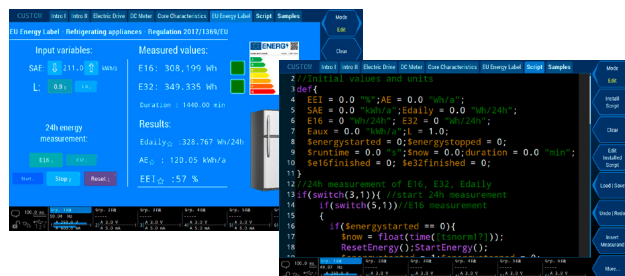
CUSTOM Intro I Intro II Electric Drive DC Meter Core Characteristics EU Energy Label Script Samples

EU Energy Label - Refrigerating appliances - Regulation 2017/1369/EU

Input variables:

SAE: 211.0 kWh/a

L: 0.9

24h energy measurement:

E16 E32

Start Stop Reset

Measured values:

E16: 308,199 Wh

E32: 349,335 Wh

Duration : 1440.00 min

Results:

Edaily: 328.767 Wh/24h

AE: 120.05 kWh/a

EEI: 57 %

ENERGY

Mode

Edit

Clear

CUSTOM Intro I Intro II Electric Drive DC Meter Core Characteristics EU Energy Label Script Samples

2 //Initial values and units
3 def{
4 EEI = 0.0 "%";AE = 0.0 "Wh/a";
5 SAE = 0.0 "kWh/a";Edaily = 0.0 "Wh/24h";
6 E16 = 0 "Wh/24h"; E32 = 0 "Wh/24h";
7 Eaux = 0.0 "kWh/a";L = 1.0;
8 $energystarted = 0;$energystopped = 0;
9 $runtime = 0.0 "";$now = 0.0;duration = 0.0 "min";
10 $e16finished = 0; $e32finished = 0;
11 }
12 //24h measurement of E16, E32, Edaily
13 if(switch(3,1)){ //start 24h measurement
14 if(switch(5,1))//E16 measurement
15 {
16 if($energystarted == 0){
17 $now = float(time(["%sNorm!?"]));
18 ResetEnergy():StartEnergy():

Mode

Edit

Install Script

Clear

Edit Installed Script

Load | Save

Undo | Redo

Insert Metacmd

More...